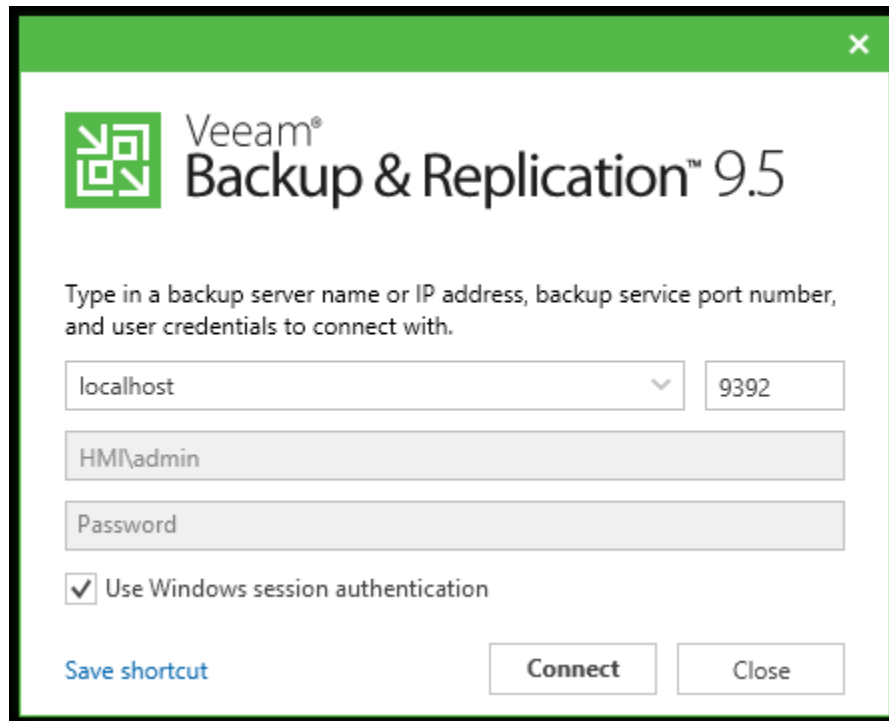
×

Veeam®
Backup & Replication™ 9.5

Type in a backup server name or IP address, backup service port number, and user credentials to connect with.

localhost

9392

HMI\admin

Password

Use Windows session authentication

Save shortcut

Connect

Close